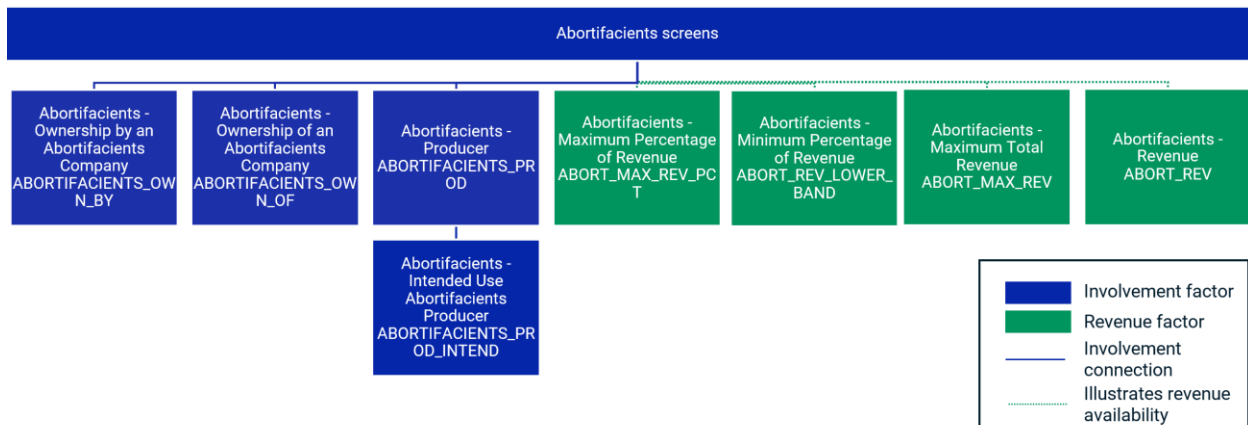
Abortifacients screens

Abortifacients - Ownership by an Abortifacients Company ABORTIFACIENTS_OWN_BY

Abortifacients - Ownership of an Abortifacients Company ABORTIFACIENTS_OWN_OF

Abortifacients - Producer ABORTIFACIENTS_PROD

Abortifacients - Intended Use Abortifacients Producer ABORTIFACIENTS_PROD_INTEND

Abortifacients - Maximum Percentage of Revenue ABORT_MAX_REV_PCT

Abortifacients - Minimum Percentage of Revenue ABORT_REV_LOWER_BAND

Abortifacients - Maximum Total Revenue ABORT_MAX_REV

Abortifacients - Revenue ABORT_REV

Involvement factor
Revenue factor
Involvement connection
Illustrates revenue availability